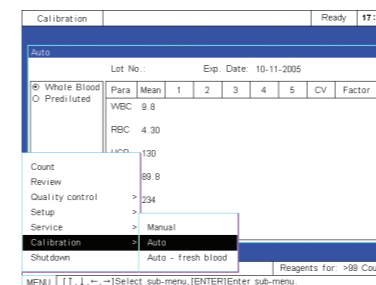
Calibration | Ready | 17:

Auto

Lot No.: Exp. Date: 10-11-2005

◉ Whole Blood
○ Prediluted

| Para | Mean | 1 | 2 | 3 | 4 | 5 | CV | Factor |
|---|---|---|---|---|---|---|---|---|
| WBC | 9.8 | | | | | | | |
| RBC | 4.30 | | | | | | | |
| HGB | 130 | | | | | | | |
| | 89.8 | | | | | | | |
| | 234 | | | | | | | |

Count
Review
Quality control >
Setup >
Service >
Calibration >
Shutdown

Manual
Auto
Auto - fresh blood

Reagents for: >99 Cou

MENU [↑,↓,←,→]Select sub-menu,[ENTER]Enter sub-menu.